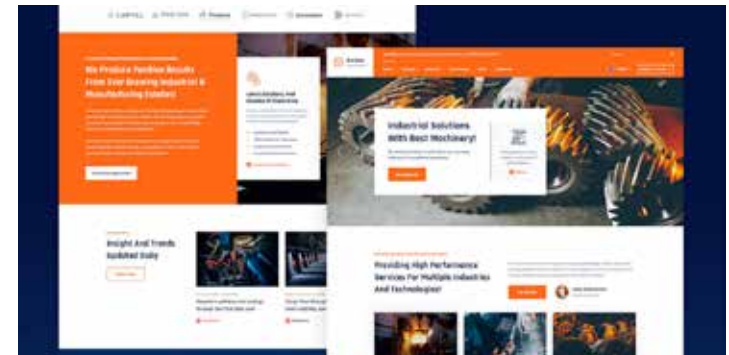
We Produce Positive Results From Ever Growing Industrial & Manufacturing Estates!

Insight And Trends Updated Daily

Industrial Solutions With Best Machinery!

Providing High Performance Services For Multiple Industries And Technologies!